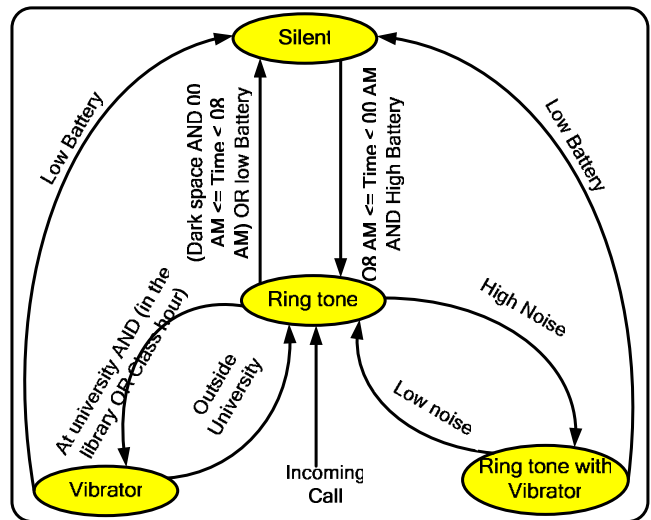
Silent

Low Battery

(Dark space AND 00 AM <= Time < 08 AM) OR low Battery

08 AM <= Time < 00 AM AND High Battery

Low Battery

Ring tone

High Noise

At university AND (in the library OR Class hour)

Outside University

Low noise

Incoming Call

Vibrator

Ring tone with Vibrator